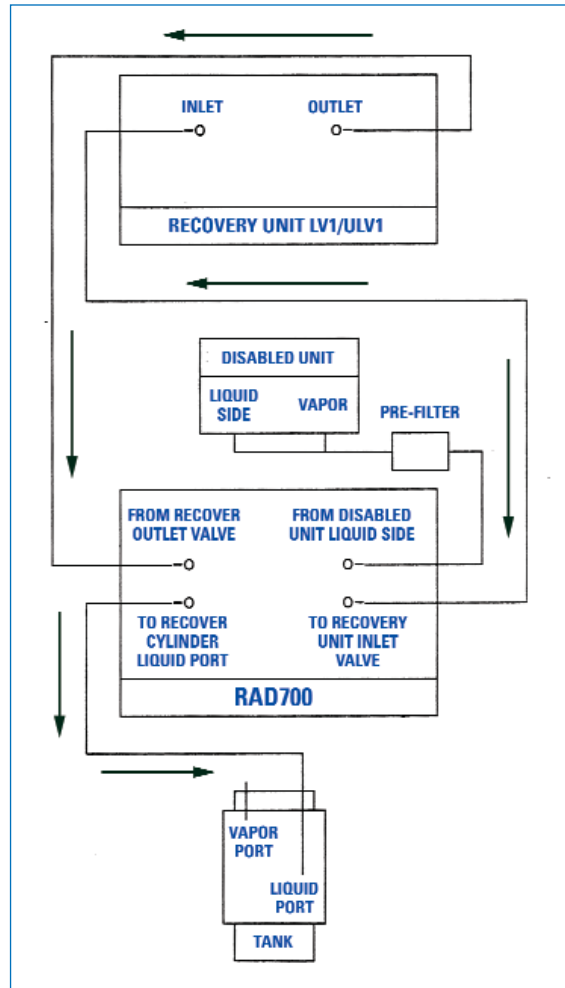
INLET

OUTLET

RECOVERY UNIT LV1/ULV1

DISABLED UNIT

LIQUID SIDE

VAPOR

PRE-FILTER

FROM RECOVER OUTLET VALVE

FROM DISABLED UNIT LIQUID SIDE

TO RECOVER CYLINDER LIQUID PORT

TO RECOVERY UNIT INLET VALVE

RAD700

VAPOR PORT

LIQUID PORT

TANK